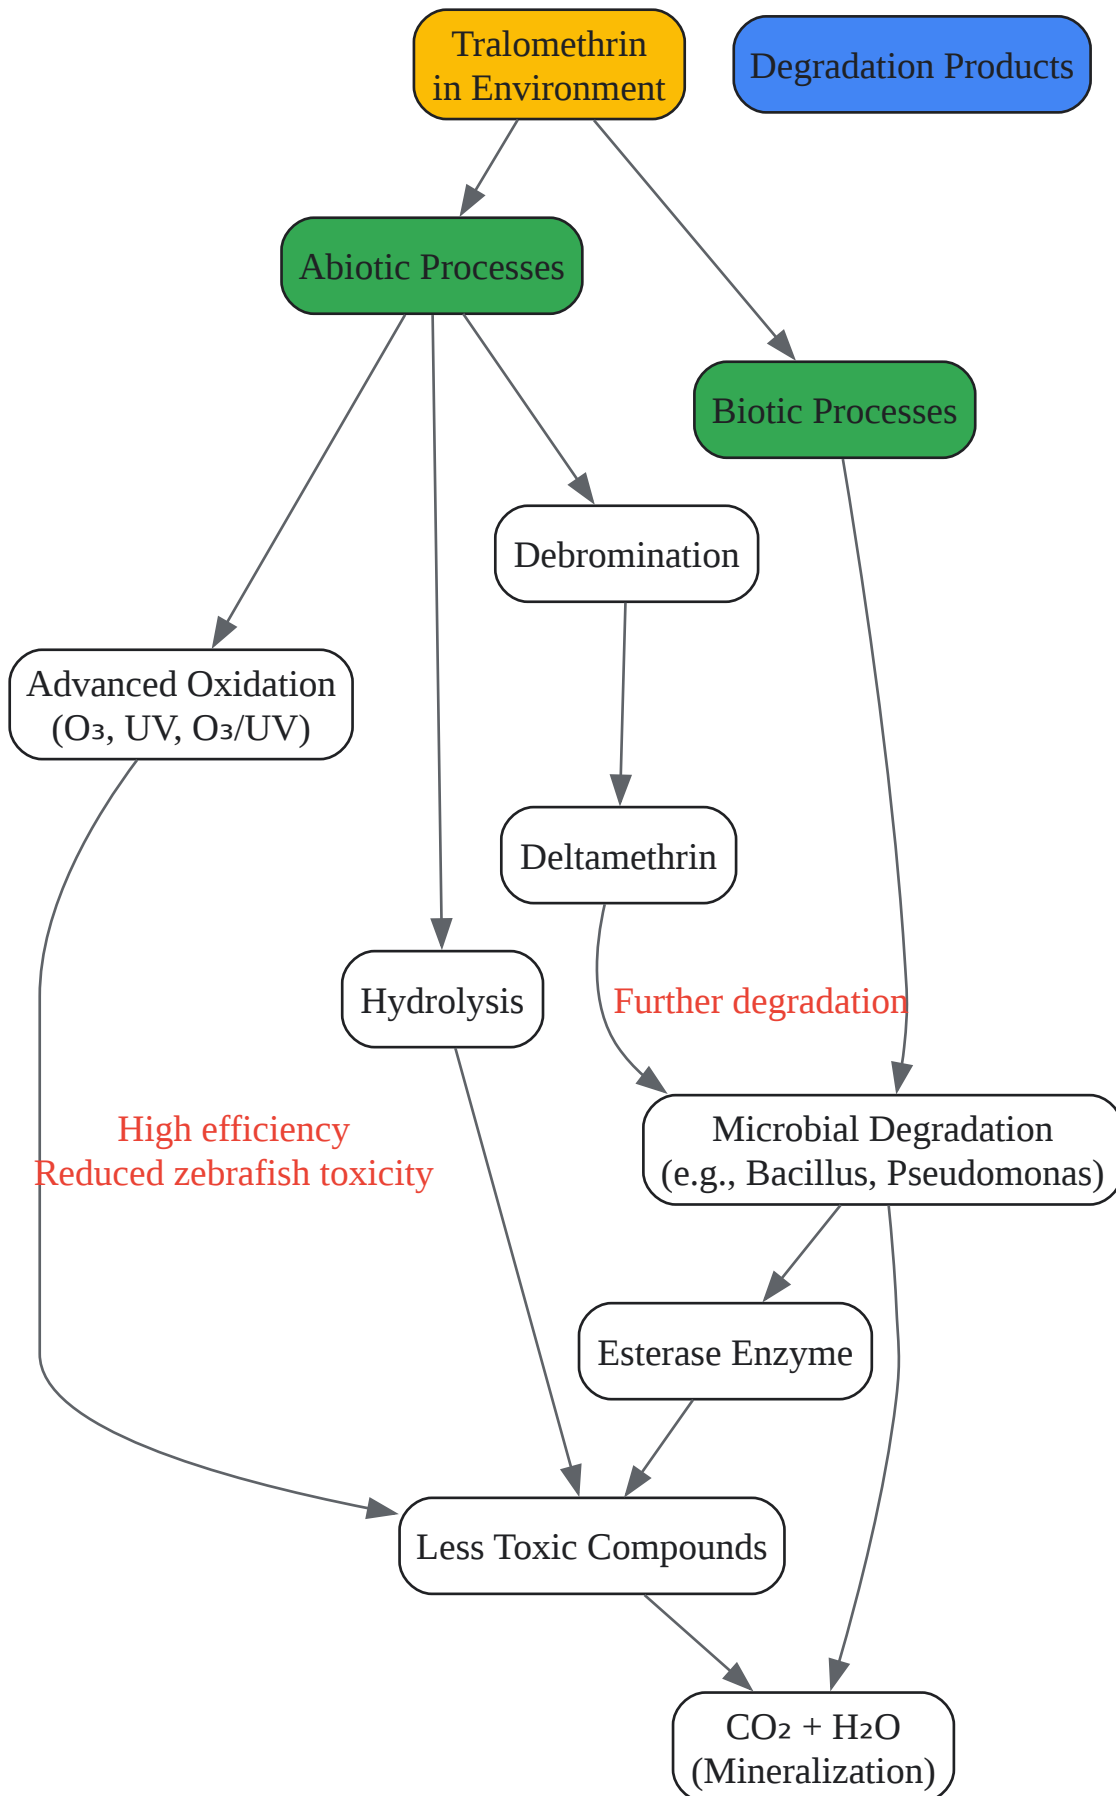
Tralomethrin in Environment

Degradation Products

Abiotic Processes

Biotic Processes

Debromination

Advanced Oxidation ($O_3$, UV, $O_3$/UV)

Deltamethrin

Hydrolysis

Further degradation

Microbial Degradation (e.g., Bacillus, Pseudomonas)

High efficiency
Reduced zebrafish toxicity

Esterase Enzyme

Less Toxic Compounds

$CO_2 + H_2O$ (Mineralization)